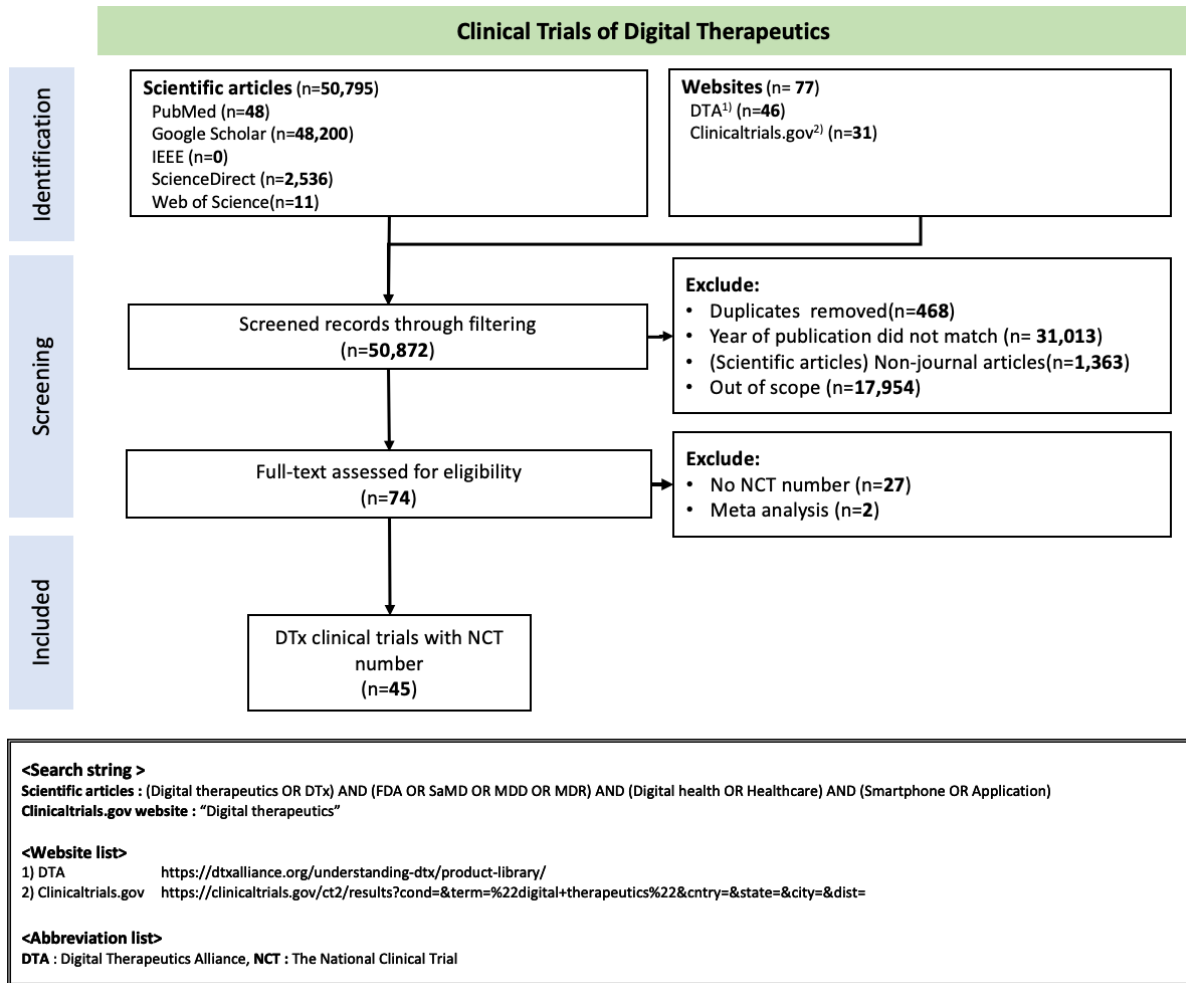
Clinical Trials of Digital Therapeutics

Identification

Scientific articles (n=50,795)
PubMed (n=48)
Google Scholar (n=48,200)
IEEE (n=0)
ScienceDirect (n=2,536)
Web of Science(n=11)

Websites (n= 77)
DTA$^{1)}$ (n=46)
Clinicaltrials.gov$^{2)}$ (n=31)

Screening

Screened records through filtering (n=50,872)

Exclude:
• Duplicates removed(n=468)
• Year of publication did not match (n= 31,013)
• (Scientific articles) Non-journal articles(n=1,363)
• Out of scope (n=17,954)

Full-text assessed for eligibility (n=74)

Exclude:
• No NCT number (n=27)
• Meta analysis (n=2)

Included

DTx clinical trials with NCT number (n=45)

<Search string >
Scientific articles : (Digital therapeutics OR DTx) AND (FDA OR SaMD OR MDD OR MDR) AND (Digital health OR Healthcare) AND (Smartphone OR Application)
Clinicaltrials.gov website : "Digital therapeutics"

<Website list>
1) DTA https://dtxalliance.org/understanding-dtx/product-library/
2) Clinicaltrials.gov https://clinicaltrials.gov/ct2/results?cond=&term=%22digital+therapeutics%22&cntry=&state=&city=&dist=

<Abbreviation list>
DTA : Digital Therapeutics Alliance, NCT : The National Clinical Trial